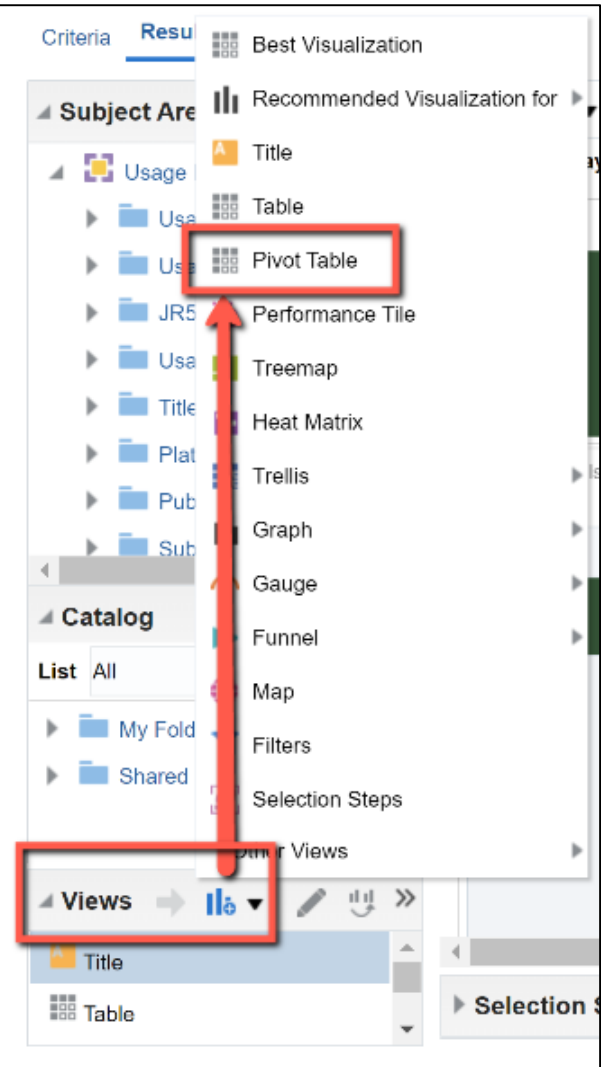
Criteria Resu

Subject Are

Usage

Usa

Us

JR5

Usa

Title

Plat

Pub

Sub

Catalog

List All

My Fold

Shared

Views

Title

Table

Selection S

Best Visualization

Recommended Visualization for

Title

Table

Pivot Table

Performance Tile

Treemap

Heat Matrix

Trellis

Graph

Gauge

Funnel

Map

Filters

Selection Steps

Other Views